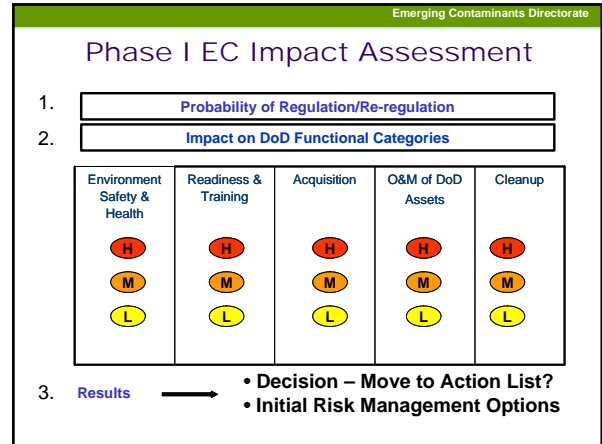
Emerging Contaminants Directorate

Phase I EC Impact Assessment

1. Probability of Regulation/Re-regulation

2. Impact on DoD Functional Categories

| Environment Safety & Health | Readiness & Training | Acquisition | O&M of DoD Assets | Cleanup |
|---|---|---|---|---|
| H | H | H | H | H |
| M | M | M | M | M |
| L | L | L | L | L |

3. Results

• Decision – Move to Action List?
• Initial Risk Management Options